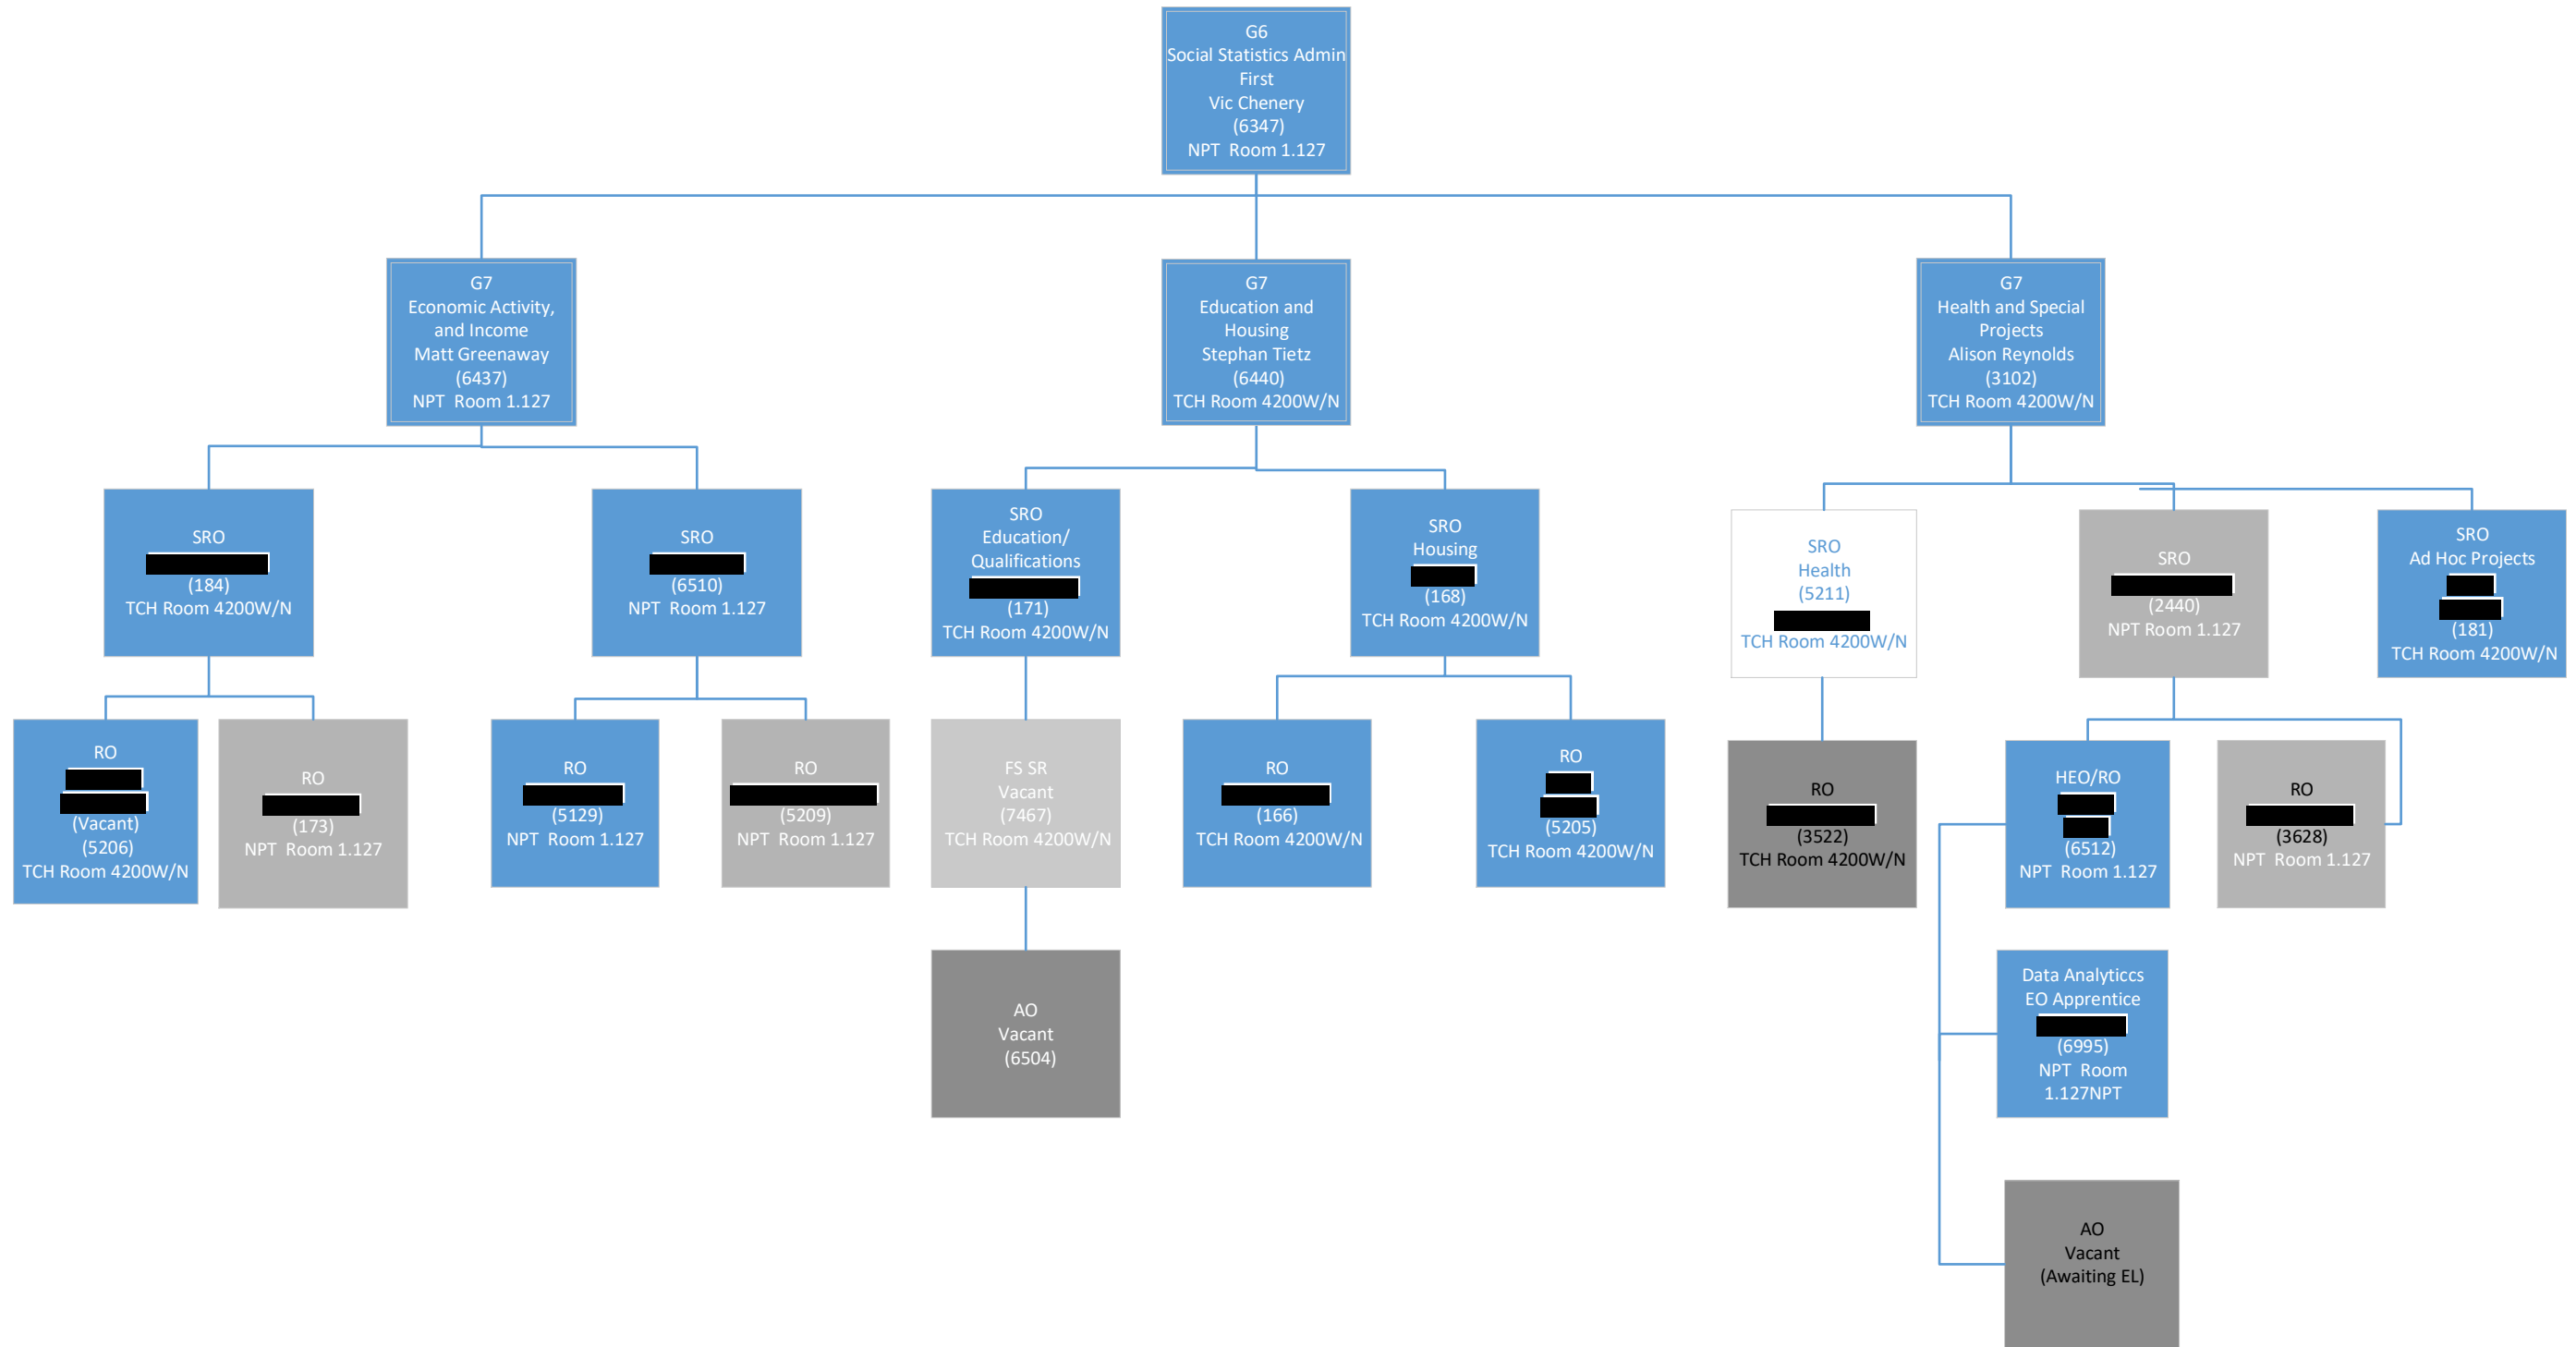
G6
Social Statistics Admin First
Vic Chenery
(6347)
NPT Room 1.127

G7
Economic Activity, and Income
Matt Greenaway
(6437)
NPT Room 1.127

G7
Education and Housing
Stephan Tietz
(6440)
TCH Room 4200W/N

G7
Health and Special Projects
Alison Reynolds
(3102)
TCH Room 4200W/N

SRO
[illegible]
(184)
TCH Room 4200W/N

SRO
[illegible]
(6510)
NPT Room 1.127

SRO
Education/ Qualifications
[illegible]
(171)
TCH Room 4200W/N

SRO
Housing
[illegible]
(168)
TCH Room 4200W/N

SRO
Health
(5211)
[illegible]
TCH Room 4200W/N

SRO
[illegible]
(2440)
NPT Room 1.127

SRO
Ad Hoc Projects
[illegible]
(181)
TCH Room 4200W/N

RO
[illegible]
(Vacant)
(5206)
TCH Room 4200W/N

RO
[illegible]
(173)
NPT Room 1.127

RO
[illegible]
(5129)
NPT Room 1.127

RO
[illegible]
(5209)
NPT Room 1.127

FS SR
Vacant
(7467)
TCH Room 4200W/N

RO
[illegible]
(166)
TCH Room 4200W/N

RO
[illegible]
(5205)
TCH Room 4200W/N

RO
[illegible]
(3522)
TCH Room 4200W/N

HEO/RO
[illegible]
(6512)
NPT Room 1.127

RO
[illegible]
(3628)
NPT Room 1.127

AO
Vacant
(6504)

Data Analyticcs EO Apprentice
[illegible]
(6995)
NPT Room 1.127NPT

AO
Vacant
(Awaiting EL)